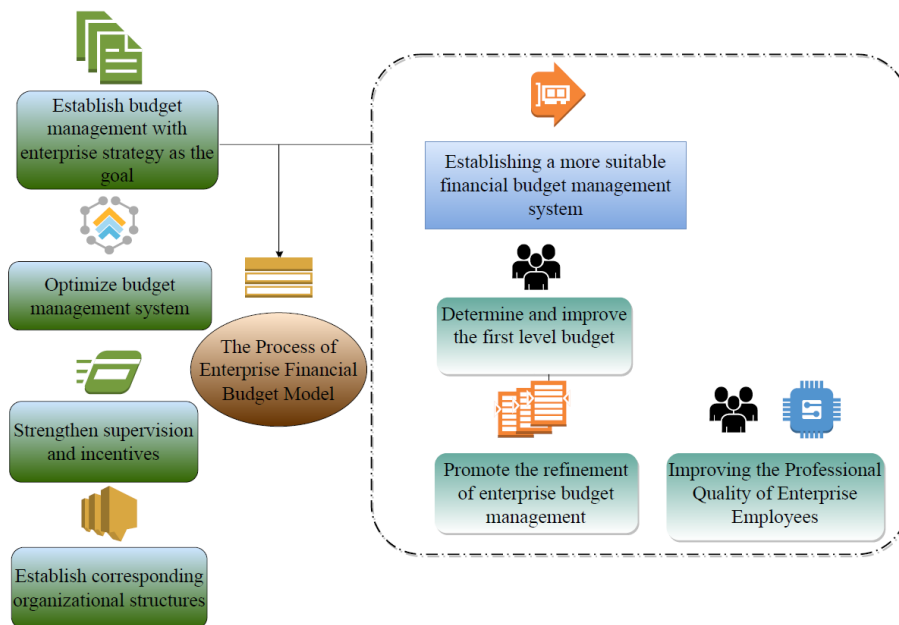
Establish budget management with enterprise strategy as the goal

Optimize budget management system

Strengthen supervision and incentives

Establish corresponding organizational structures

The Process of Enterprise Financial Budget Model

Establishing a more suitable financial budget management system

Determine and improve the first level budget

Promote the refinement of enterprise budget management

Improving the Professional Quality of Enterprise Employees